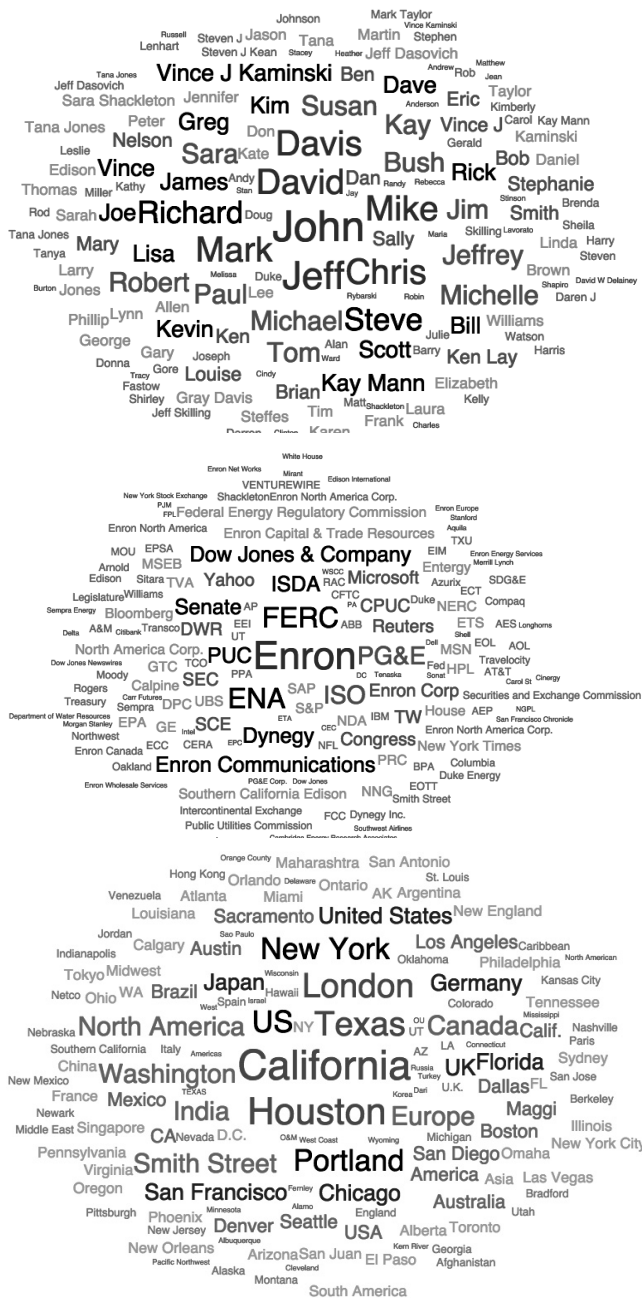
Johnson
Mark Taylor
Vince Kaminski
Russell Steven J Jason Tana Martin Stephen
Lenhart Steven J Kean Stacey Heather Jeff Dasovich
Tana Jones Matthew
Jeff Dasovich Andrew Rob Jean
Vince J Kaminski Ben Dave
Sara Shackleton Jennifer Anderson Eric Taylor Kimberly
Tana Jones Peter Greg Kim Susan Kay Vince J Carol Kay Mann
Nelson Don Gerald Kaminski
Leslie Sara Kate Davis
Edison Vince Bush Bob Daniel
Thomas Miller Kathy James Andy Stan David Dan Randy Rebecca Rick Stephanie
Stinson Brenda
Rod Sarah Joe Richard Doug John Mike Jim Smith
Tana Jones Skilling Lavorato Sheila
Tanya Mary Lisa Mark Sally Maria Linda Harry
Larry Jeffrey Steven
Burton Jones Robert Melissa Duke Jeff Chris Brown
Paul Lee Shapiro David W Delainey
Allen Rybarski Robin Michelle Daren J
Phillip Lynn Williams
George Kevin Ken Michael Steve Julie Bill Watson
Gary Joseph Alan Harris
Donna Tracy Gore Louise Tom Ward Scott Barry Ken Lay
Fastow Cindy
Shirley Gray Davis Brian Kay Mann Elizabeth
Jeff Skilling Tim Matt Shackleton Laura Kelly
Steffes Frank Charles
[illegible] Karen

White House
Enron Net Works Mirant
VENTUREWIRE Edison International
New York Stock Exchange PJM Shackleton Enron North America Corp.
FPL Federal Energy Regulatory Commission Enron Europe
Stanford
Enron North America Enron Capital & Trade Resources Aquila
TXU
MOU EPSA Dow Jones & Company EIM Enron Energy Services
Arnold MSEB Entergy Merrill Lynch
Edison Sitara TVA Yahoo ISDA WSCC RAC Microsoft Azurix ECT SDG&E
Legislature Williams CFTC
Sempra Energy Bloomberg Senate AP PA CPUC Duke NERC Compaq
Delta A&M Citibank Transco DWR EEI ABB Reuters ETS AES Longhorns
FERC
UT Shell
North America Corp. PUC Dell MSN EOL AOL
Dow Jones Newswires GTC TCO Enron PG&E Fed Travelocity
Rogers PPA DC Tenaska HPL AT&T Carol St Cinergy
Treasury Calpine SEC SAP Sonat ISO
Carr Futures Sempra DPC UBS ENA S&P Enron Corp Securities and Exchange Commission
Department of Water Resources Morgan Stanley EPA GE Intel SCE ETA CEC NDA IBM TW House AEP NGPL
Northwest EPC Dynegy NFL San Francisco Chronicle
Enron Canada ECC CERA Congress Enron North America Corp.
New York Times
Oakland Enron Communications PRC BPA Columbia
Duke Energy
Enron Wholesale Services PG&E Corp. Dow Jones EOTT
Southern California Edison NNG Smith Street
Intercontinental Exchange
Public Utilities Commission FCC Dynegy Inc.
Southwest Airlines
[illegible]

Orange County
Hong Kong Maharashtra San Antonio
Orlando Delaware Ontario St. Louis
Venezuela Atlanta Miami AK Argentina
Louisiana Sacramento United States New England
Jordan Sao Paulo
Calgary Austin New York Los Angeles Caribbean
Indianapolis Oklahoma North American
Philadelphia
Tokyo Midwest Wisconsin
Netco Ohio WA Brazil Japan Hawaii London Germany Kansas City
West Spain Israel Colorado
Tennessee
Mississippi
Nebraska North America US NY Texas OU UT Canada Calif. Nashville
Southern California Italy Americas LA Connecticut Paris
AZ
China Russia Florida Sydney
New Mexico Washington California UK
TEXAS Turkey Dallas FL San Jose
France Mexico Korea Dari U.K.
Newark India Houston Europe Maggi Berkeley
Middle East Singapore Illinois
CA Nevada D.C. O&M West Coast Wyoming Michigan Boston Omaha
New York City
Pennsylvania San Diego
Virginia Smith Street Portland America Asia Las Vegas
Oregon Bradford
San Francisco Ferney Chicago Australia
Pittsburgh Phoenix Minnesota Alamo England Utah
New Jersey Denver Seattle USA Alberta Toronto
Albuquerque
New Orleans Kern River Georgia
Pacific Northwest Arizona San Juan El Paso
Alaska Cleveland Afghanistan
Montana
South America